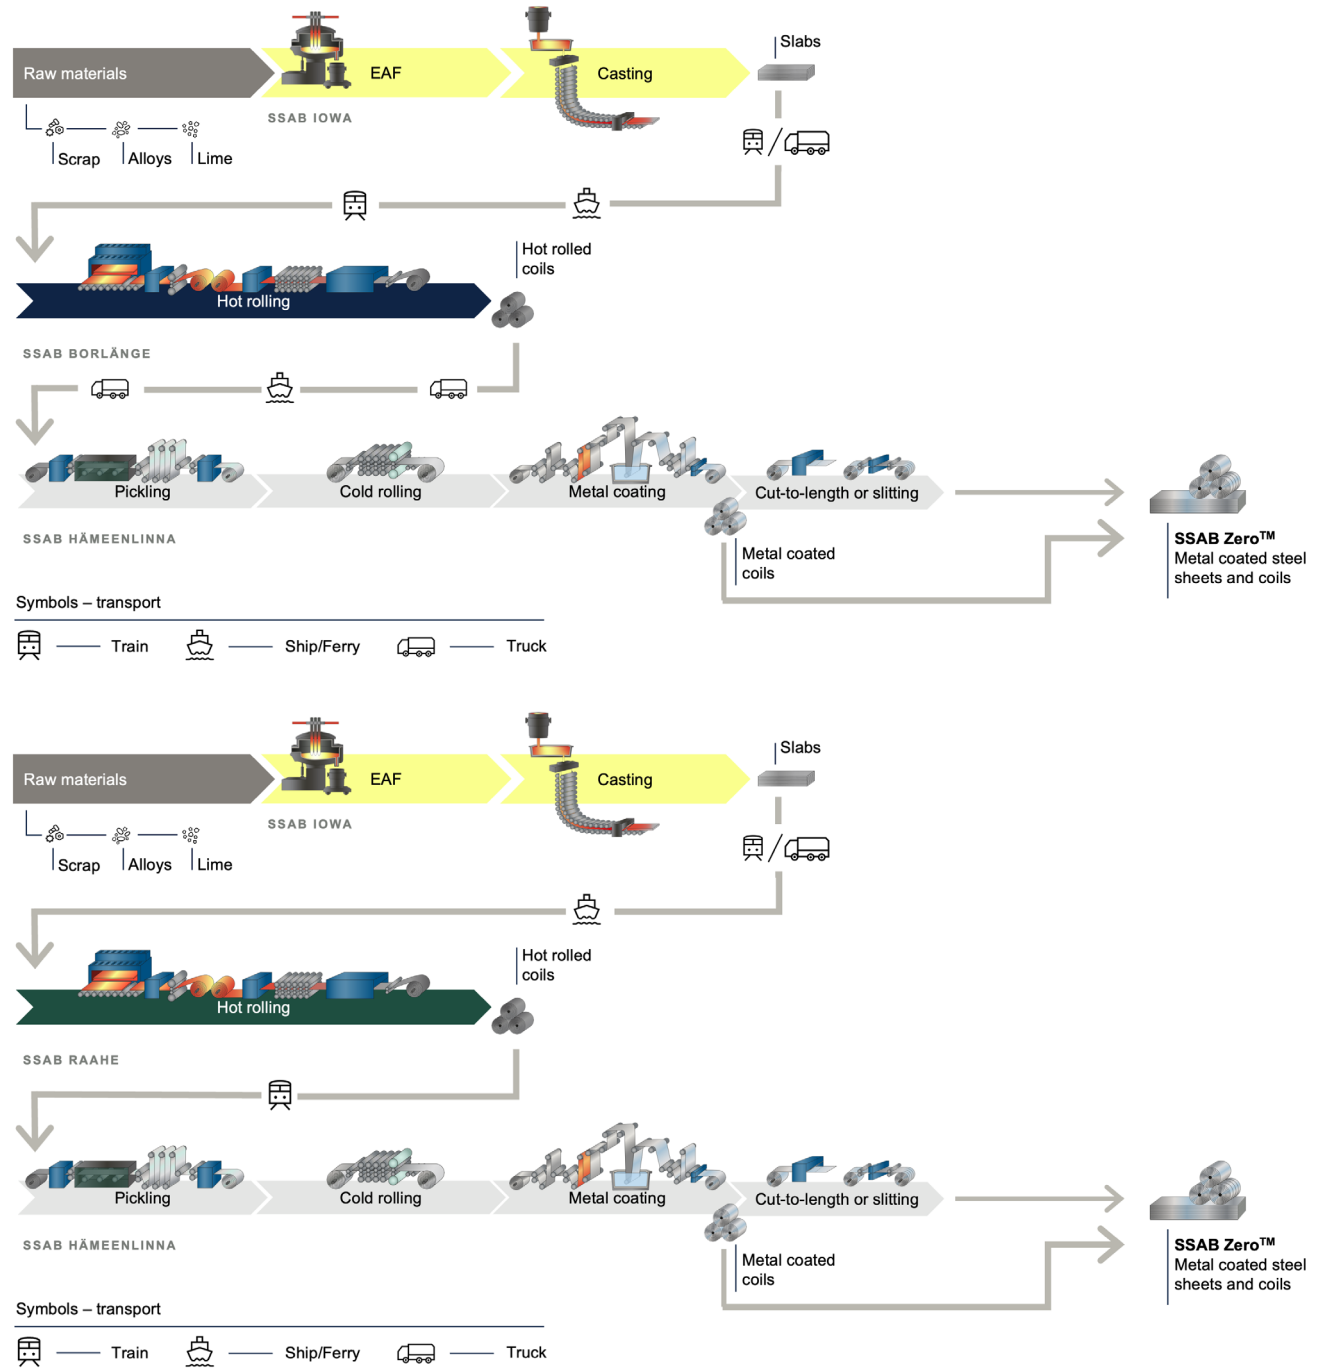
Raw materials

EAF

Casting

Slabs

SSAB IOWA

Scrap

Alloys

Lime

Hot rolled coils

Hot rolling

SSAB BORLÄNGE

Pickling

Cold rolling

Metal coating

Cut-to-length or slitting

SSAB HÄMEENLINNA

Metal coated coils

**SSAB Zero™**
Metal coated steel sheets and coils

Symbols – transport

Train

Ship/Ferry

Truck

Raw materials

EAF

Casting

Slabs

SSAB IOWA

Scrap

Alloys

Lime

Hot rolled coils

Hot rolling

SSAB RAAHE

Pickling

Cold rolling

Metal coating

Cut-to-length or slitting

SSAB HÄMEENLINNA

Metal coated coils

**SSAB Zero™**
Metal coated steel sheets and coils

Symbols – transport

Train

Ship/Ferry

Truck